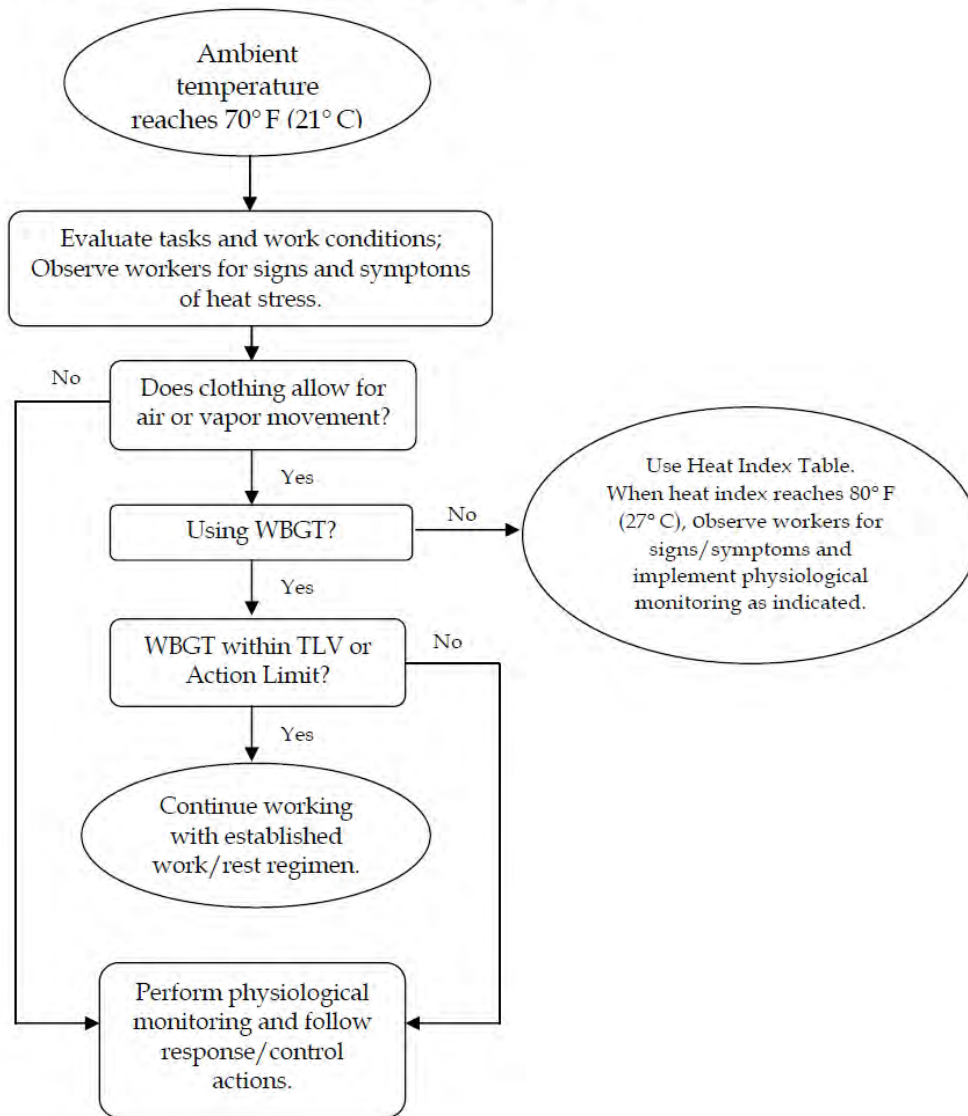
Ambient temperature reaches 70° F (21° C)

Evaluate tasks and work conditions; Observe workers for signs and symptoms of heat stress.

No

Does clothing allow for air or vapor movement?

Yes

Using WBGT?

No

Use Heat Index Table. When heat index reaches 80° F (27° C), Observe workers for signs/symptoms and implement physiological monitoring as indicated.

Yes

WBGT within TLV or Action Limit?

No

Yes

Continue working with established work/rest regimen.

Perform physiological monitoring and follow response/control actions.